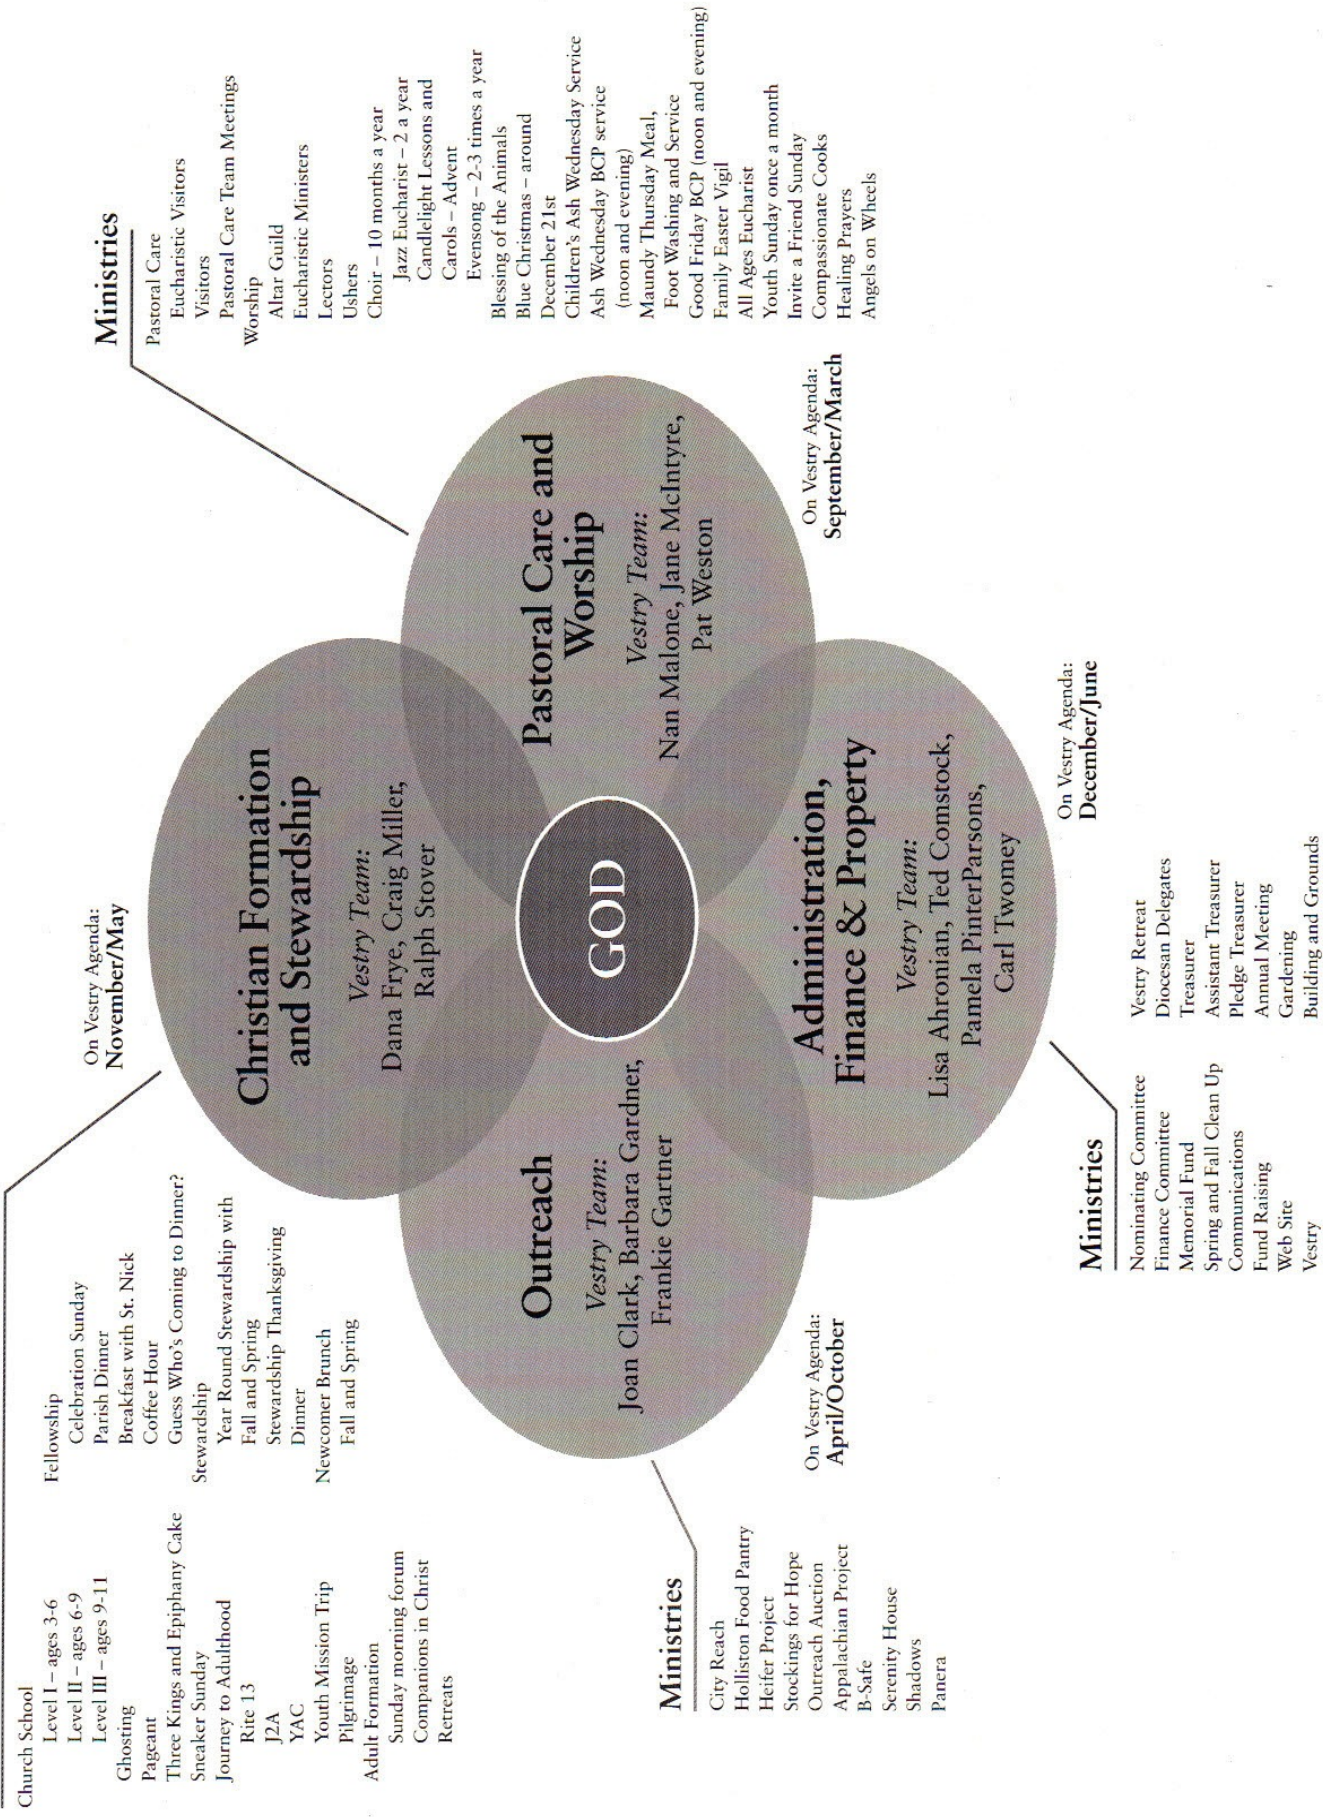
GOD

Christian Formation and Stewardship

Vestry Team: Dana Frye, Craig Miller, Ralph Stover

On Vestry Agenda: November/May

Church School
Level I – ages 3-6
Level II – ages 6-9
Level III – ages 9-11
Ghosting
Pageant
Three Kings and Epiphany Cake
Sneaker Sunday
Journey to Adulthood
Rite 13
J2A
YAC
Youth Mission Trip
Pilgrimage
Adult Formation
Sunday morning forum
Companions in Christ
Retreats

Fellowship
Celebration Sunday
Parish Dinner
Breakfast with St. Nick
Coffee Hour
Guess Who's Coming to Dinner?
Stewardship
Year Round Stewardship with Fall and Spring
Stewardship Thanksgiving Dinner
Newcomer Brunch
Fall and Spring

Pastoral Care and Worship

Vestry Team: Nan Malone, Jane McIntyre, Pat Weston

On Vestry Agenda: September/March

Ministries

Pastoral Care
Eucharistic Visitors
Visitors
Pastoral Care Team Meetings
Worship
Altar Guild
Eucharistic Ministers
Lectors
Ushers
Choir – 10 months a year
Jazz Eucharist – 2 a year
Candlelight Lessons and Carols – Advent
Evensong – 2-3 times a year
Blessing of the Animals
Blue Christmas – around December 21st
Children's Ash Wednesday Service
Ash Wednesday BCP service (noon and evening)
Maundy Thursday Meal, Foot Washing and Service
Good Friday BCP (noon and evening)
Family Easter Vigil
All Ages Eucharist
Youth Sunday once a month
Invite a Friend Sunday
Compassionate Cooks
Healing Prayers
Angels on Wheels

Outreach

Vestry Team: Joan Clark, Barbara Gardner, Frankie Gartner

On Vestry Agenda: April/October

Ministries

City Reach
Holliston Food Pantry
Heifer Project
Stockings for Hope
Outreach Auction
Appalachian Project
B-Safe
Serenity House
Shadows
Panera

Administration, Finance & Property

Vestry Team: Lisa Ahronian, Ted Comstock, Pamela PinterParsons, Carl Twomey

On Vestry Agenda: December/June

Ministries

Nominating Committee
Finance Committee
Memorial Fund
Spring and Fall Clean Up
Communications
Fund Raising
Web Site
Vestry

Vestry Retreat
Diocesan Delegates
Treasurer
Assistant Treasurer
Pledge Treasurer
Annual Meeting
Gardening
Building and Grounds